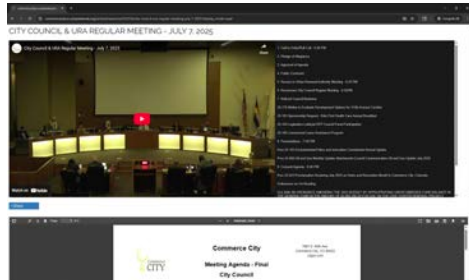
CITY COUNCIL & URA REGULAR MEETING - JULY 7, 2025

City Council & URA Regular Meeting - July 7, 2025

Share

1. Call to Order/Roll Call - 6:00 PM

2. Pledge of Allegiance

3. Approval of Agenda

4. Public Comment

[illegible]

Watch on YouTube

Commerce City

Meeting Agenda - Final

City Council